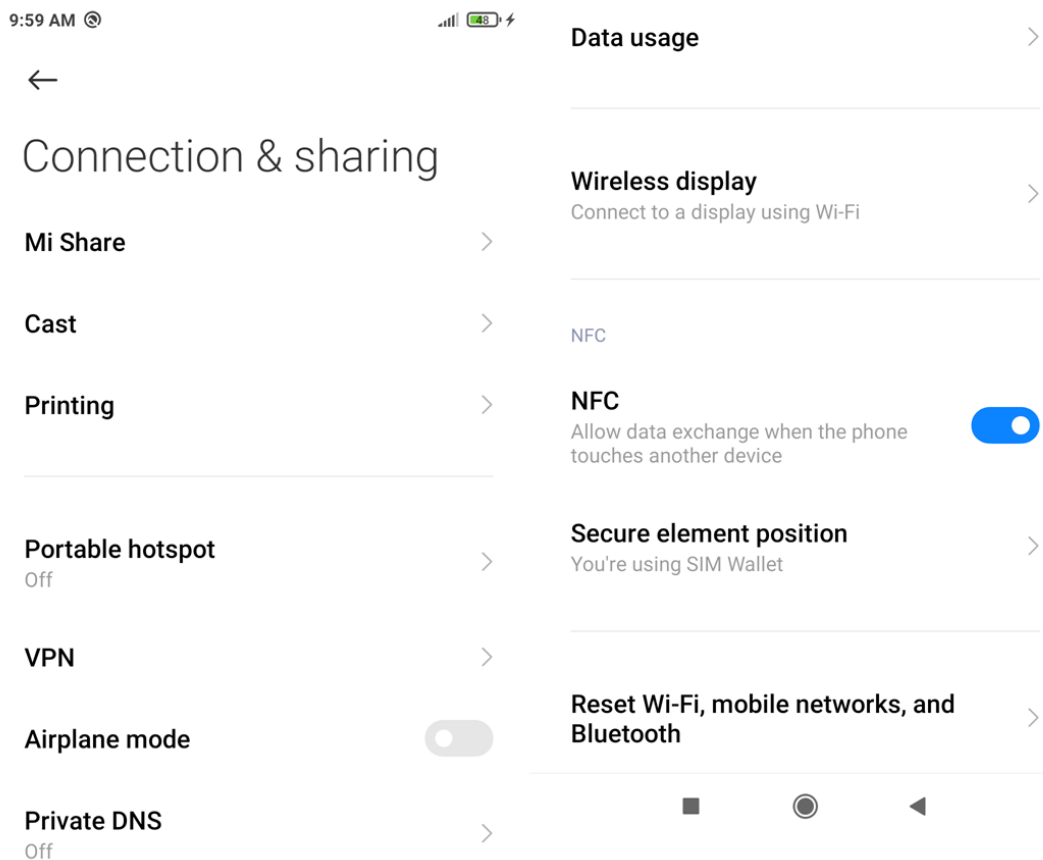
9:59 AM

48

Connection & sharing

Mi Share

Cast

Printing

Portable hotspot
Off

VPN

Airplane mode

Private DNS
Off

Data usage

Wireless display
Connect to a display using Wi-Fi

NFC

NFC
Allow data exchange when the phone touches another device

Secure element position
You're using SIM Wallet

Reset Wi-Fi, mobile networks, and Bluetooth